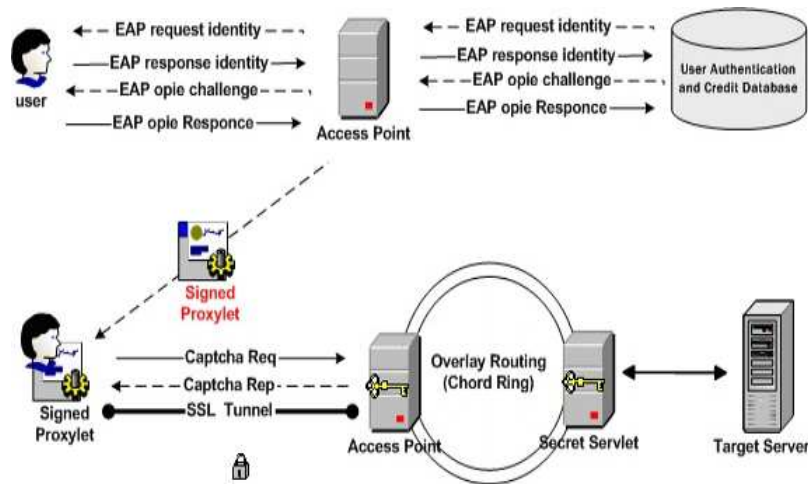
EAP request identity
EAP response identity
EAP opie challenge
EAP opie Responce
user
Access Point
EAP request identity
EAP response identity
EAP opie challenge
EAP opie Responce
User Authentication and Credit Database

Signed Proxylet

Signed Proxylet
Captcha Req
Captcha Rep
SSL Tunnel
Overlay Routing (Chord Ring)
Access Point
Secret Servlet
Target Server